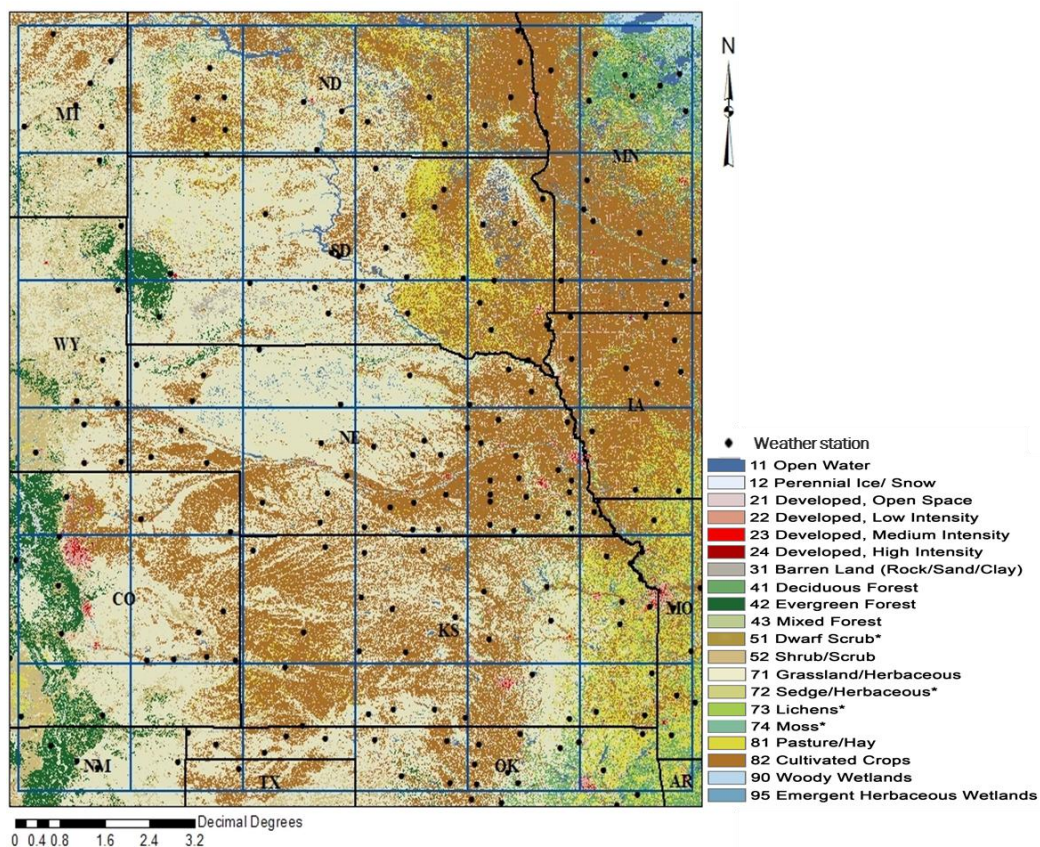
MT
ND
MN
SD
WY
IA
NE
CO
KS
MO
NM
TX
OK
AR

N

Weather station
11 Open Water
12 Perennial Ice/ Snow
21 Developed, Open Space
22 Developed, Low Intensity
23 Developed, Medium Intensity
24 Developed, High Intensity
31 Barren Land (Rock/Sand/Clay)
41 Deciduous Forest
42 Evergreen Forest
43 Mixed Forest
51 Dwarf Scrub*
52 Shrub/Scrub
71 Grassland/Herbaceous
72 Sedge/Herbaceous*
73 Lichens*
74 Moss*
81 Pasture/Hay
82 Cultivated Crops
90 Woody Wetlands
95 Emergent Herbaceous Wetlands

0 0.4 0.8 1.6 2.4 3.2 Decimal Degrees